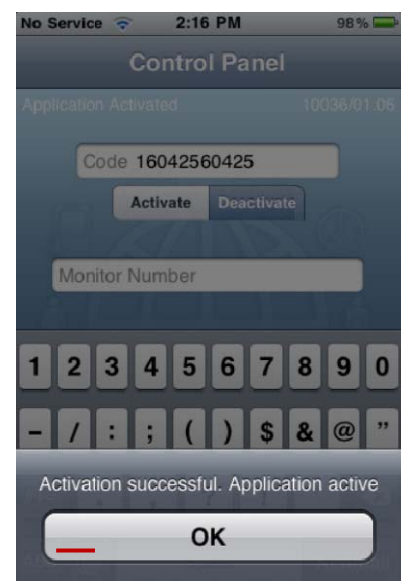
No Service 2:16 PM 98%

Control Panel

Application Activated 10036/01.06

Code 16042560425

Activate Deactivate

Monitor Number

1 2 3 4 5 6 7 8 9 0

- / : ; ( ) $ & @ "

Activation successful. Application active

OK